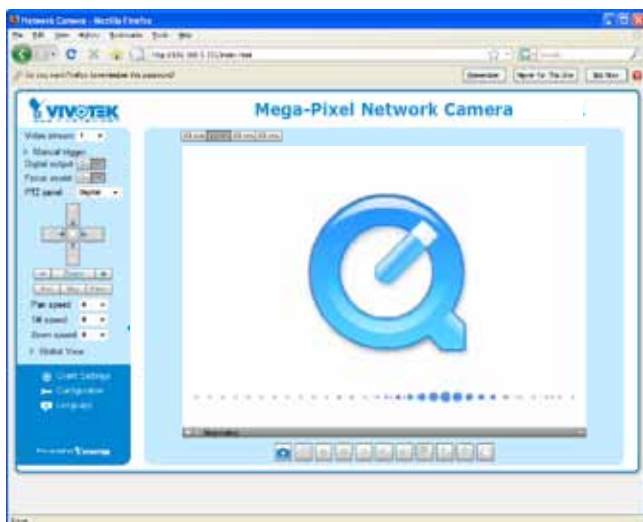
Network Camera - Mozilla Firefox

VIVOTEK

Mega-Pixel Network Camera

Video stream 1

Manual trigger

Digital output

Focus assist

PTZ panel Digital

Pan speed 0

Tilt speed 0

Zoom speed 0

Global View

Client Settings

Configuration

Language

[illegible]